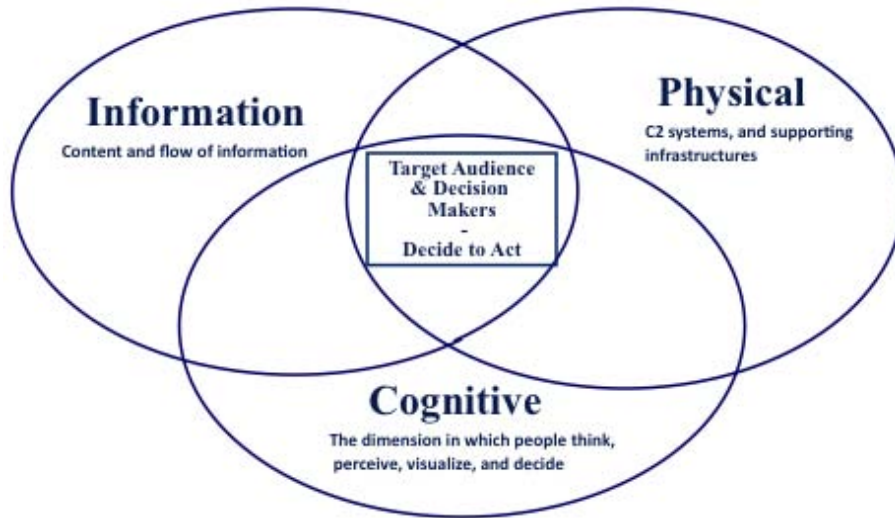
Information
Content and flow of information

Physical
C2 systems, and supporting infrastructures

Target Audience & Decision Makers
-
Decide to Act

Cognitive
The dimension in which people think, perceive, visualize, and decide